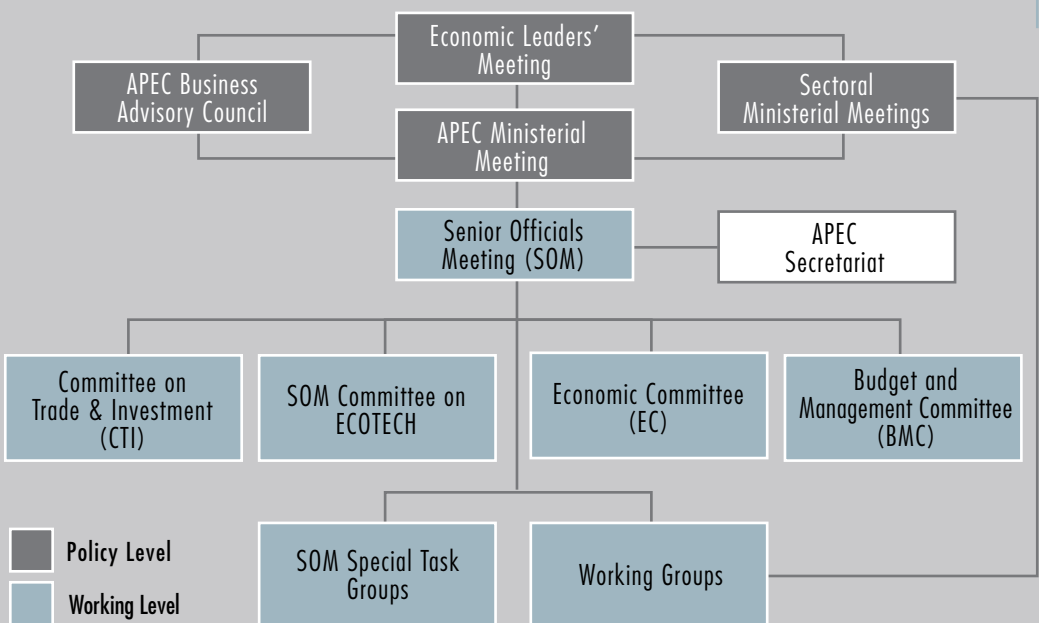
Economic Leaders' Meeting

APEC Business Advisory Council

Sectoral Ministerial Meetings

APEC Ministerial Meeting

Senior Officials Meeting (SOM)

APEC Secretariat

Committee on Trade & Investment (CTI)

SOM Committee on ECOTECH

Economic Committee (EC)

Budget and Management Committee (BMC)

SOM Special Task Groups

Working Groups

Policy Level

Working Level